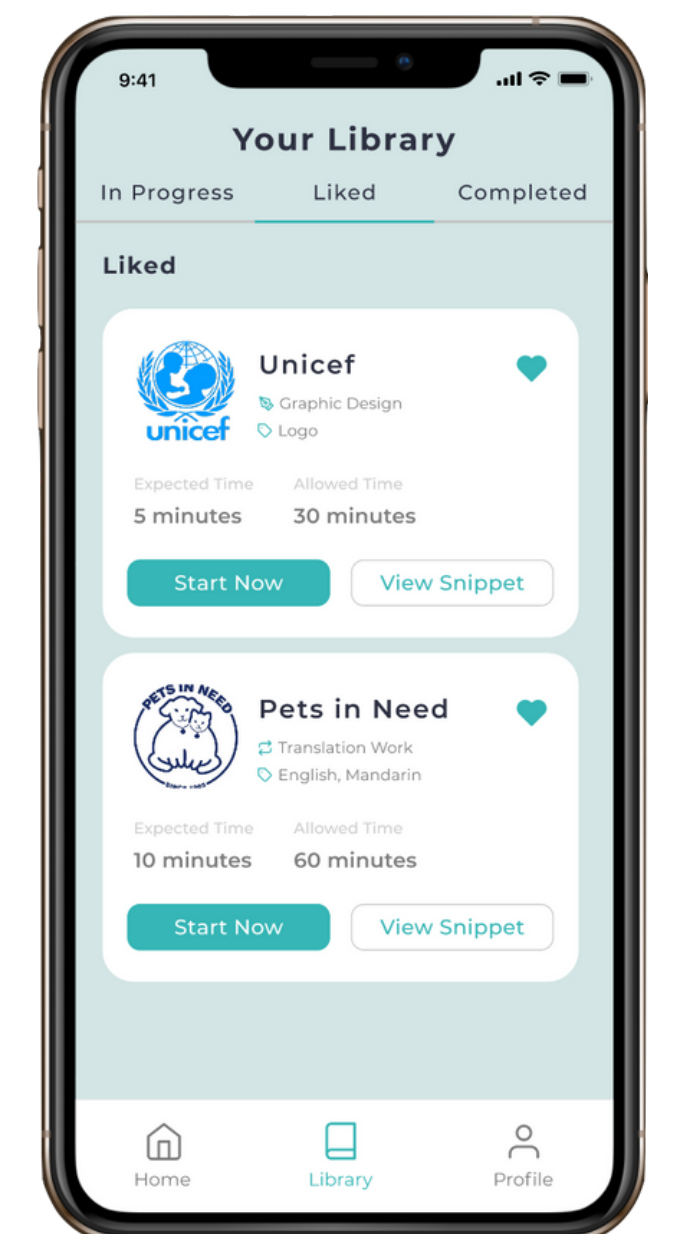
9:41

Your Library

In Progress Liked Completed

Liked

unicef

Unicef

Graphic Design

Logo

Expected Time
5 minutes

Allowed Time
30 minutes

Start Now

View Snippet

PETS IN NEED

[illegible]

Pets in Need

Translation Work

English, Mandarin

Expected Time
10 minutes

Allowed Time
60 minutes

Start Now

View Snippet

Home

Library

Profile